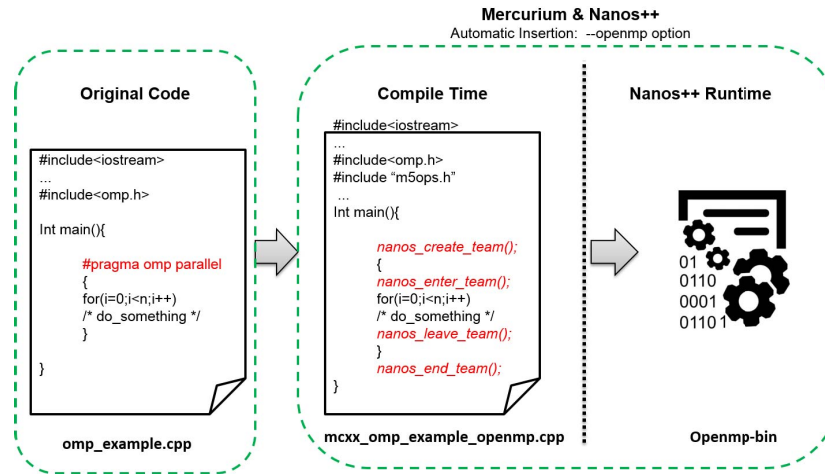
Mercurium & Nanos++
Automatic Insertion: --openmp option

Original Code

#include<iostream>
...
#include<omp.h>

Int main(){

#pragma omp parallel
{
for(i=0;i<n;i++)
/* do_something */
}

}

omp_example.cpp

Compile Time

#include<iostream>
...
#include<omp.h>
#include “m5ops.h”
...
Int main(){

nanos_create_team();
{
nanos_enter_team();
for(i=0;i<n;i++)
/* do_something */
nanos_leave_team();
}
nanos_end_team();
}

mcxx_omp_example_openmp.cpp

Nanos++ Runtime

01
0110
0001
01101

Openmp-bin